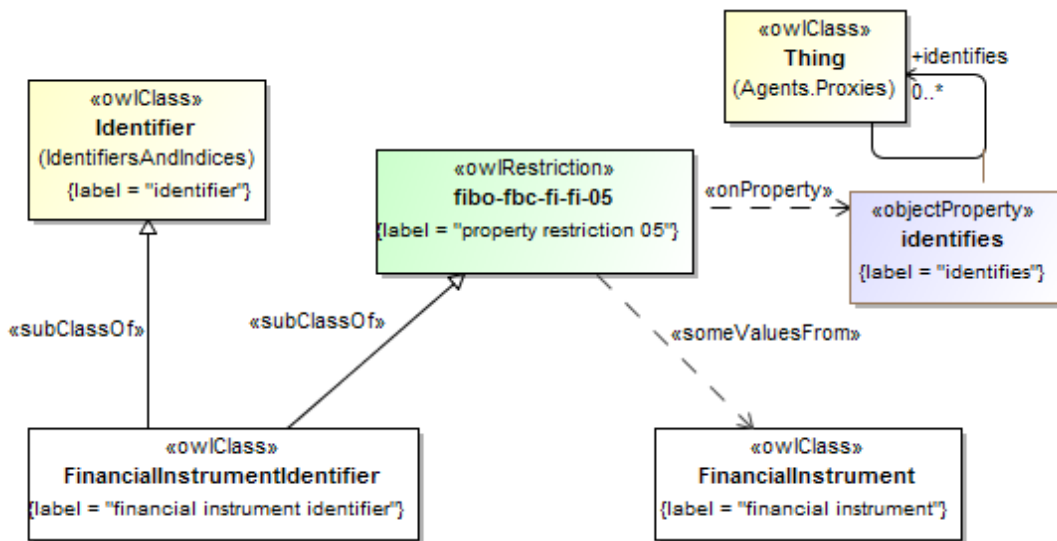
«owlClass»
Thing
(Agents.Proxies)

+identifies
0..*

«owlClass»
Identifier
(IdentifiersAndIndices)
{label = "identifier"}

«owlRestriction»
fibo-fbc-fi-fi-05
{label = "property restriction 05"}

«onProperty»

«objectProperty»
identifies
{label = "identifies"}

«subClassOf»

«subClassOf»

«someValuesFrom»

«owlClass»
FinancialInstrumentIdentifier
{label = "financial instrument identifier"}

«owlClass»
FinancialInstrument
{label = "financial instrument"}